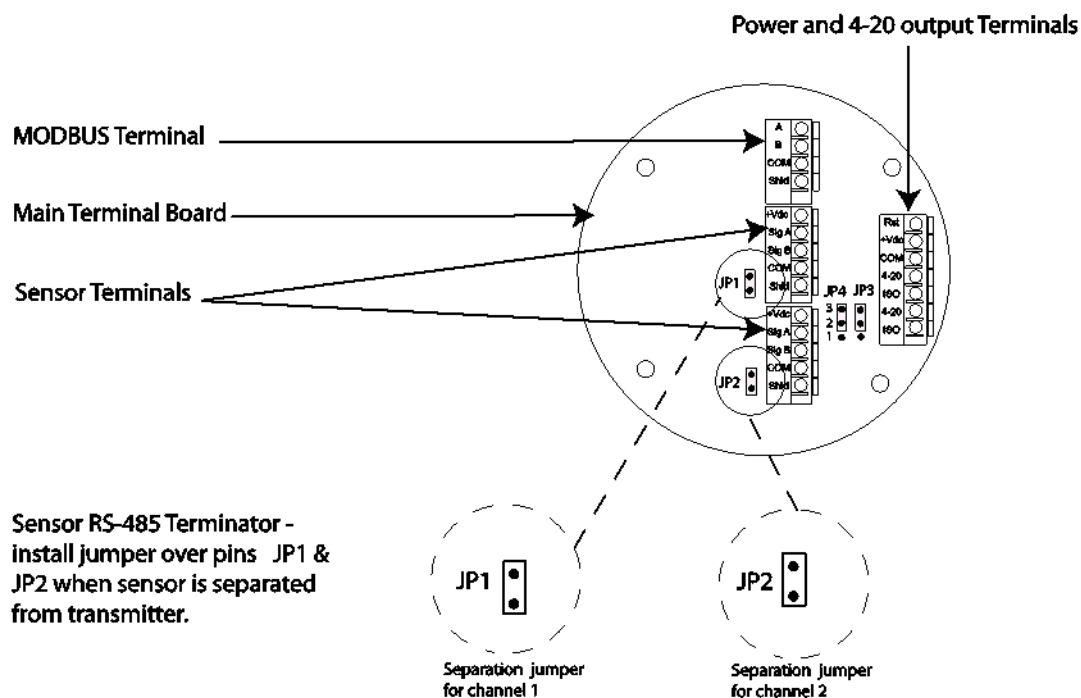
Power and 4-20 output Terminals

MODBUS Terminal

Main Terminal Board

Sensor Terminals

A
B
COM
Shld

+Vdc
Sig A
Sig B
COM
Shld

JP1

+Vdc
Sig A
Sig B
COM
Shld

JP2

JP4 JP3
3
2
1

Rst
+Vdc
COM
4-20
ISO
4-20
ISO

Sensor RS-485 Terminator - install jumper over pins JP1 & JP2 when sensor is separated from transmitter.

JP1

JP2

Separation jumper for channel 1

Separation jumper for channel 2